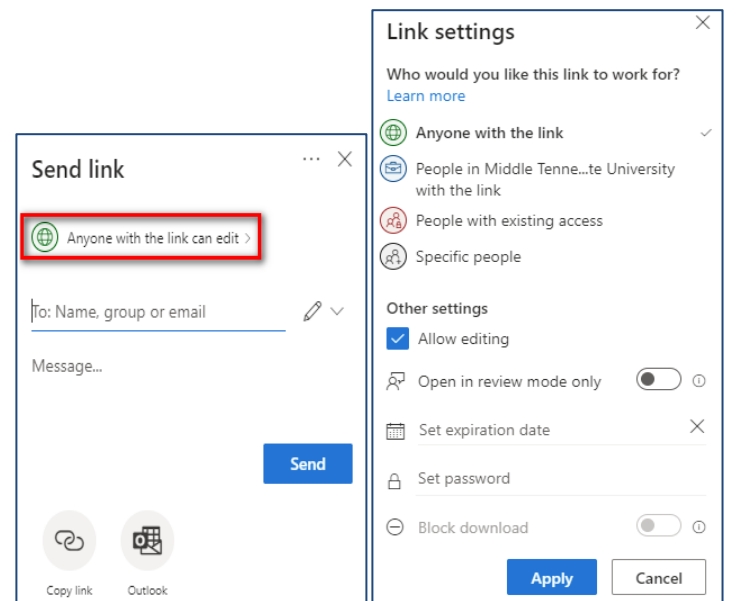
Send link

Anyone with the link can edit >

To: Name, group or email

Message...

Send

Copy link

Outlook

Link settings

Who would you like this link to work for?
Learn more

Anyone with the link

People in Middle Tenne...te University with the link

People with existing access

Specific people

Other settings

Allow editing

Open in review mode only

Set expiration date

Set password

Block download

Apply

Cancel